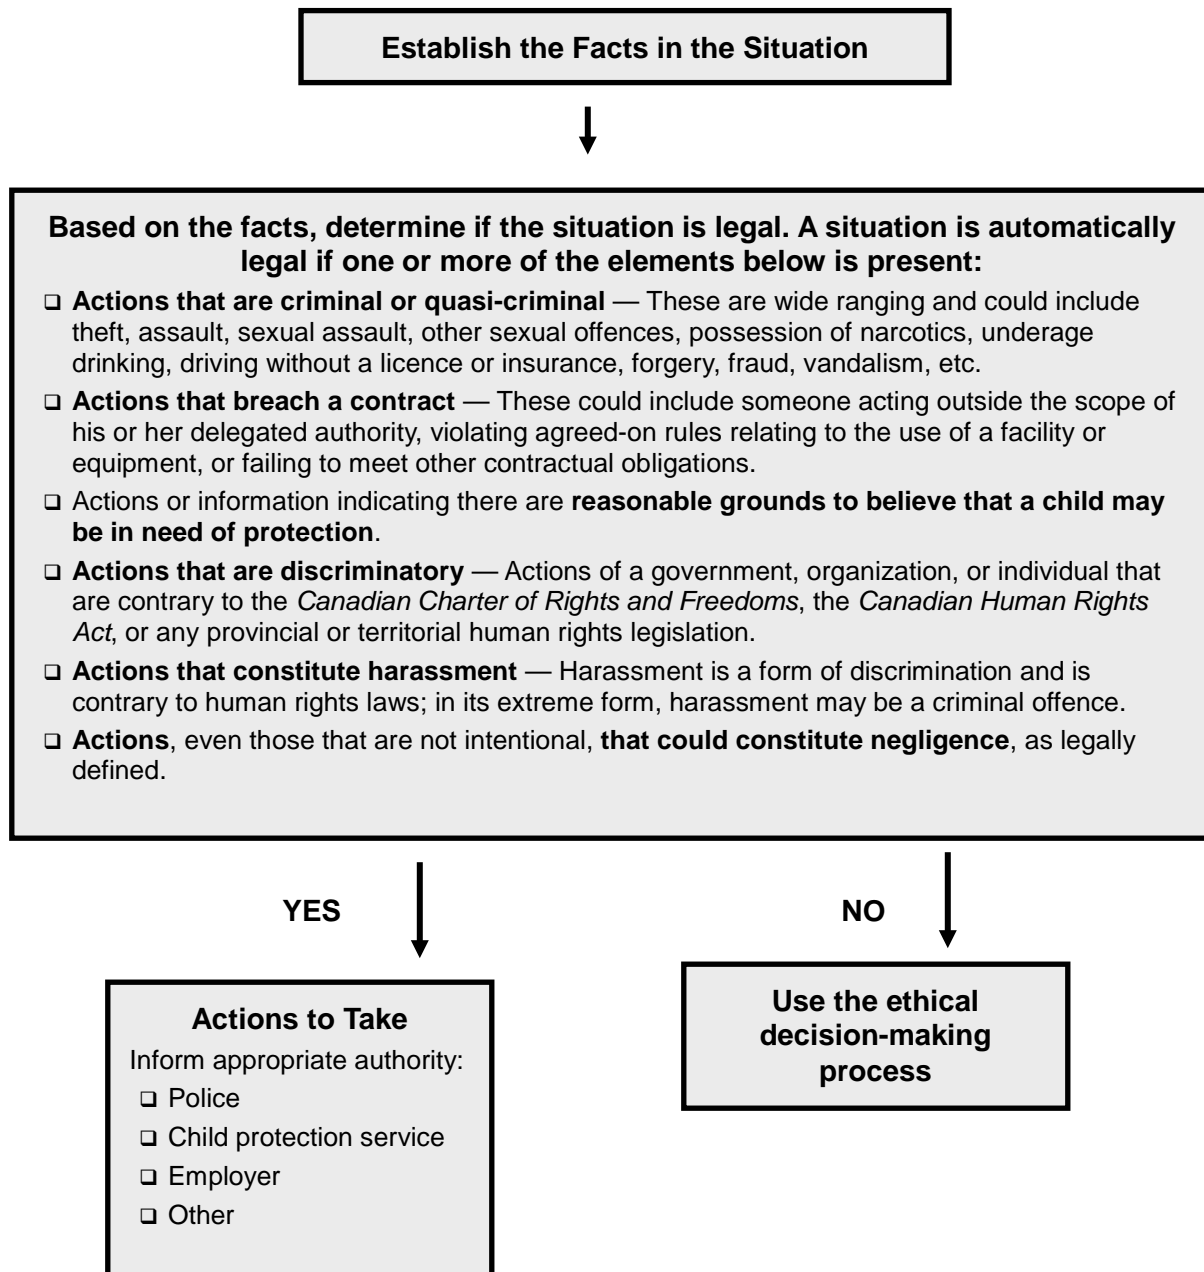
Establish the Facts in the Situation

Based on the facts, determine if the situation is legal. A situation is automatically legal if one or more of the elements below is present:

❑ **Actions that are criminal or quasi-criminal** — These are wide ranging and could include theft, assault, sexual assault, other sexual offences, possession of narcotics, underage drinking, driving without a licence or insurance, forgery, fraud, vandalism, etc.

❑ **Actions that breach a contract** — These could include someone acting outside the scope of his or her delegated authority, violating agreed-on rules relating to the use of a facility or equipment, or failing to meet other contractual obligations.

❑ Actions or information indicating there are **reasonable grounds to believe that a child may be in need of protection**.

❑ **Actions that are discriminatory** — Actions of a government, organization, or individual that are contrary to the *Canadian Charter of Rights and Freedoms*, the *Canadian Human Rights Act*, or any provincial or territorial human rights legislation.

❑ **Actions that constitute harassment** — Harassment is a form of discrimination and is contrary to human rights laws; in its extreme form, harassment may be a criminal offence.

❑ **Actions**, even those that are not intentional, **that could constitute negligence**, as legally defined.

YES

NO

Actions to Take

Inform appropriate authority:

❑ Police
❑ Child protection service
❑ Employer
❑ Other

Use the ethical decision-making process